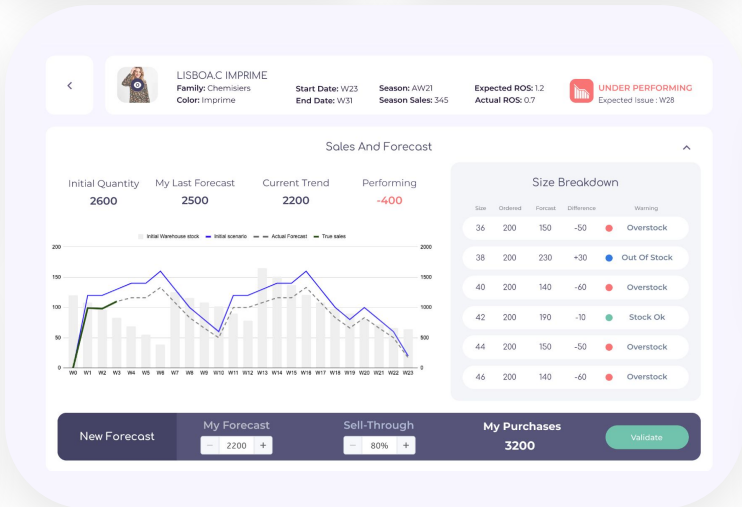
<

LISBOA.C IMPRIME
Family: Chemisiers
Color: Imprime

Start Date: W23
End Date: W31

Season: AW21
Season Sales: 345

Expected ROS: 1.2
Actual ROS: 0.7

UNDER PERFORMING
Expected Issue : W28

Sales And Forecast

| Initial Quantity | My Last Forecast | Current Trend | Performing |
|---|---|---|---|
| 2600 | 2500 | 2200 | -400 |

Initial Warehouse stock — Initial scenario — Actual Forecast — True sales

200, 150, 100, 50, 0

2000, 1500, 1000, 500, 0

W0 W1 W2 W3 W4 W5 W6 W7 W8 W9 W10 W11 W12 W13 W14 W15 W16 W17 W18 W19 W20 W21 W22 W23

Size Breakdown

| Size | Ordered | Forcast | Difference | Warning |
|---|---|---|---|---|
| 36 | 200 | 150 | -50 | Overstock |
| 38 | 200 | 230 | +30 | Out Of Stock |
| 40 | 200 | 140 | -60 | Overstock |
| 42 | 200 | 190 | -10 | Stock Ok |
| 44 | 200 | 150 | -50 | Overstock |
| 46 | 200 | 140 | -60 | Overstock |

New Forecast

My Forecast
− 2200 +

Sell-Through
− 80% +

My Purchases
3200

Validate